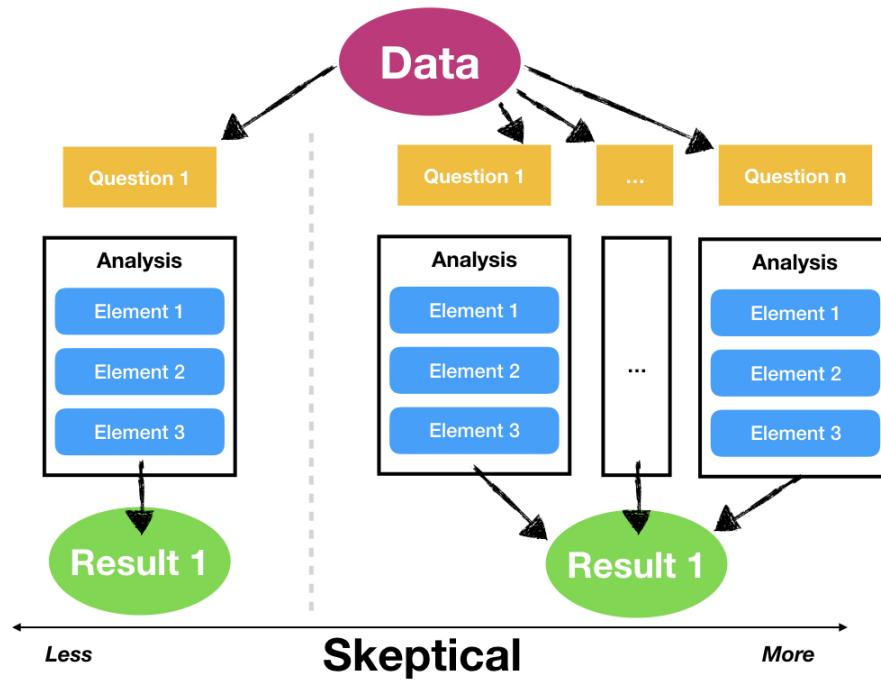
Data

Question 1

Analysis
Element 1
Element 2
Element 3

Result 1

Question 1

Analysis
Element 1
Element 2
Element 3

...

...

Question n

Analysis
Element 1
Element 2
Element 3

Result 1

Less
Skeptical
More